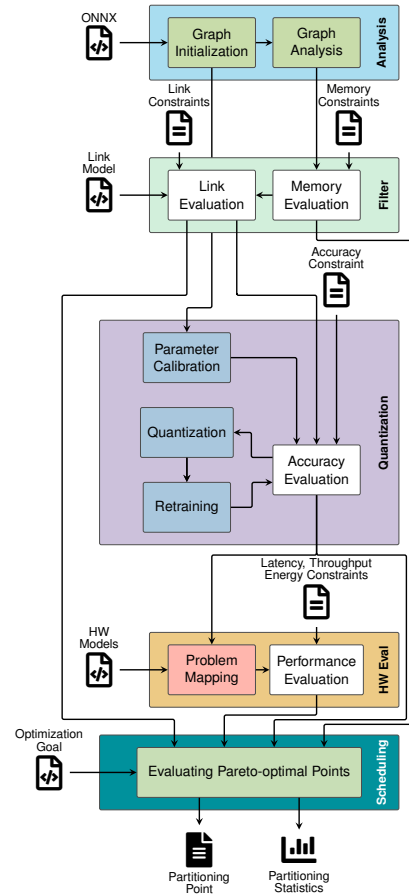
ONNX

Graph Initialization

Graph Analysis

Analysis

Link Constraints

Memory Constraints

Link Model

Link Evaluation

Memory Evaluation

Filter

Accuracy Constraint

Parameter Calibration

Quantization

Accuracy Evaluation

Retraining

Quantization

Latency, Throughput Energy Constraints

HW Models

Problem Mapping

Performance Evaluation

HW Eval

Optimization Goal

Evaluating Pareto-optimal Points

Scheduling

Partitioning Point

Partitioning Statistics